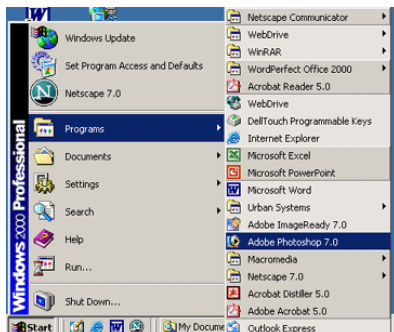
Windows Update
Set Program Access and Defaults
Netscape 7.0
Programs
Documents
Settings
Search
Help
Run...
Shut Down...
Windows 2000 Professional
Start
My Docume

Netscape Communicator
WebDrive
WinRAR
WordPerfect Office 2000
Acrobat Reader 5.0
WebDrive
DellTouch Programmable Keys
Internet Explorer
Microsoft Excel
Microsoft PowerPoint
Microsoft Word
Urban Systems
Adobe ImageReady 7.0
Adobe Photoshop 7.0
Macromedia
Netscape 7.0
Acrobat Distiller 5.0
Adobe Acrobat 5.0
Outlook Express